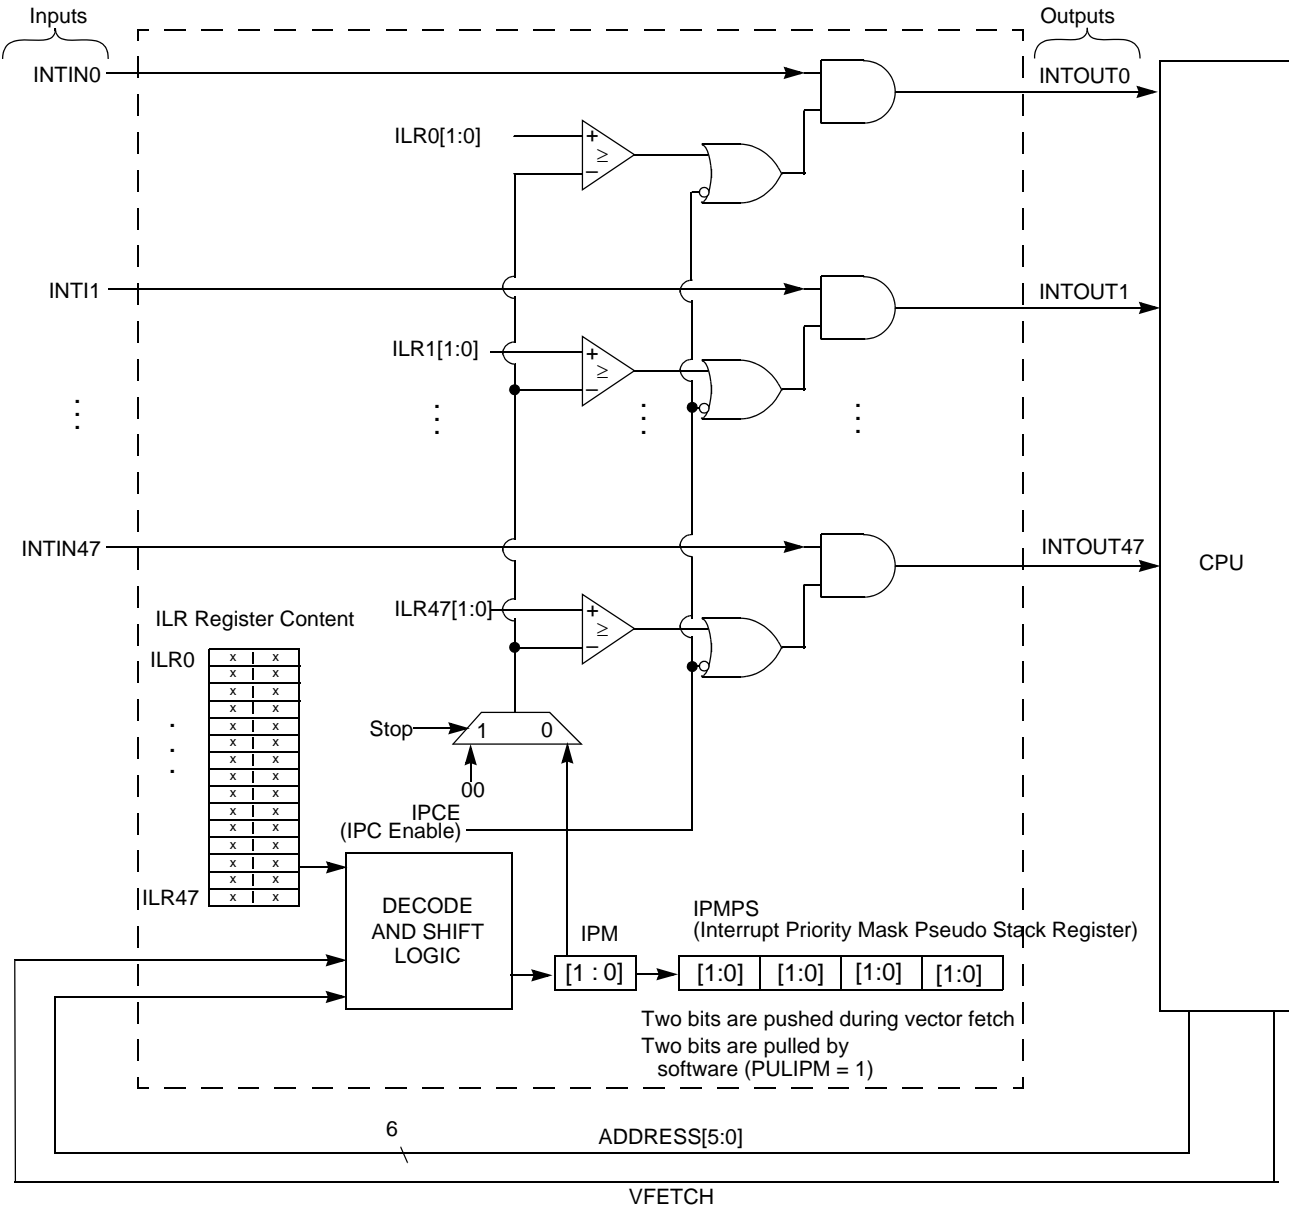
Inputs

Outputs

INTIN0

INTOUT0

ILR0[1:0]

+
≥
–

INTI1

INTOUT1

ILR1[1:0]

+
≥
–

⋮ ⋮ ⋮ ⋮

INTIN47

INTOUT47

CPU

ILR Register Content

ILR47[1:0]

+
≥
–

ILR0

| x | x |
|---|---|
| x | x |
| x | x |
| x | x |
| x | x |
| x | x |
| x | x |
| x | x |
| x | x |
| x | x |
| x | x |
| x | x |
| x | x |
| x | x |
| x | x |

ILR47

Stop

1 0

00

IPCE
(IPC Enable)

DECODE AND SHIFT LOGIC

IPM

[1 : 0]

IPMPS
(Interrupt Priority Mask Pseudo Stack Register)

[1:0] [1:0] [1:0] [1:0]

Two bits are pushed during vector fetch
Two bits are pulled by software (PULIPM = 1)

6

ADDRESS[5:0]

VFETCH